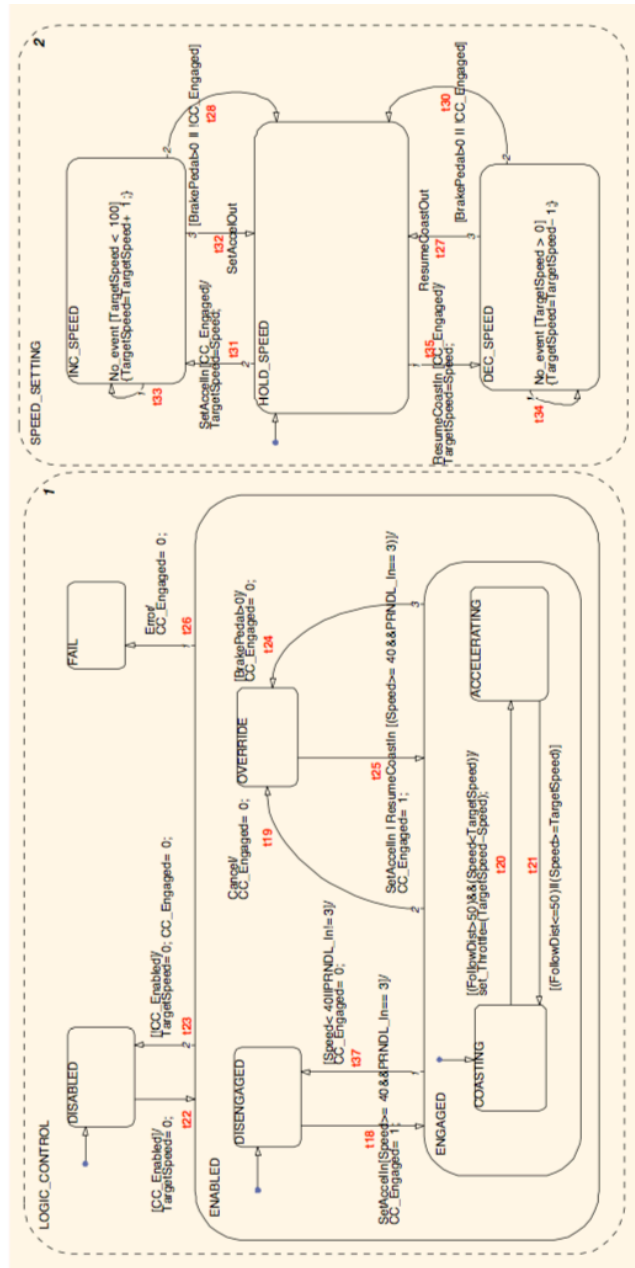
LOGIC_CONTROL

1

DISABLED

[CC_Enabled]/ TargetSpeed= 0;

t22

[!CC_Enabled]/ TargetSpeed= 0; CC_Engaged= 0;

t23

2

FAIL

Error/ CC_Engaged= 0;

t26

ENABLED

DISENGAGED

SetAccelIn[Speed>= 40&&PRNDL_In== 3]/ CC_Engaged= 1;

t18

[Speed< 40||PRNDL_In!=3]/ CC_Engaged= 0;

t37

Cancel/ CC_Engaged= 0;

t19

OVERRIDE

[BrakePedal>0]/ CC_Engaged= 0;

t24

SetAccelIn | ResumeCoastIn [(Speed>= 40&&PRNDL_In== 3)]/ CC_Engaged= 1;

t25

2

3

ENGAGED

COASTING

[(FollowDist>50)&&(Speed<TargetSpeed)]/ set_Throttle=(TargetSpeed−Speed);

t20

[(FollowDist<=50)||(Speed>=TargetSpeed)]

t21

ACCELERATING

SPEED_SETTING

2

INC_SPEED

No_event [TargetSpeed < 100] {TargetSpeed=TargetSpeed+ 1;}

t33

SetAccelIn [CC_Engaged]/ TargetSpeed=Speed;

t31

[BrakePedal>0 || !CC_Engaged]

t28

t32

SetAccelOut

HOLD_SPEED

ResumeCoastIn [CC_Engaged]/ TargetSpeed=Speed;

t35

ResumeCoastOut

t27

[BrakePedal>0 || !CC_Engaged]

t30

DEC_SPEED

No_event [TargetSpeed > 0] {TargetSpeed=TargetSpeed− 1;}

t34